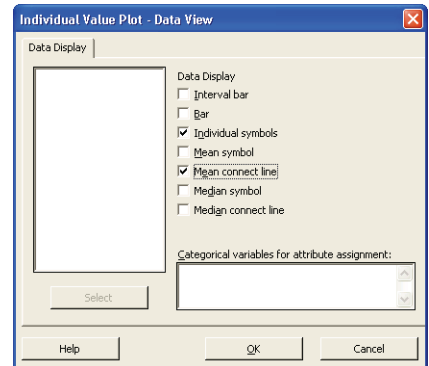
Individual Value Plot - Data View

Data Display

Data Display
Interval bar
Bar
Individual symbols
Mean symbol
Mean connect line
Median symbol
Median connect line

Categorical variables for attribute assignment:

Select

Help
OK
Cancel